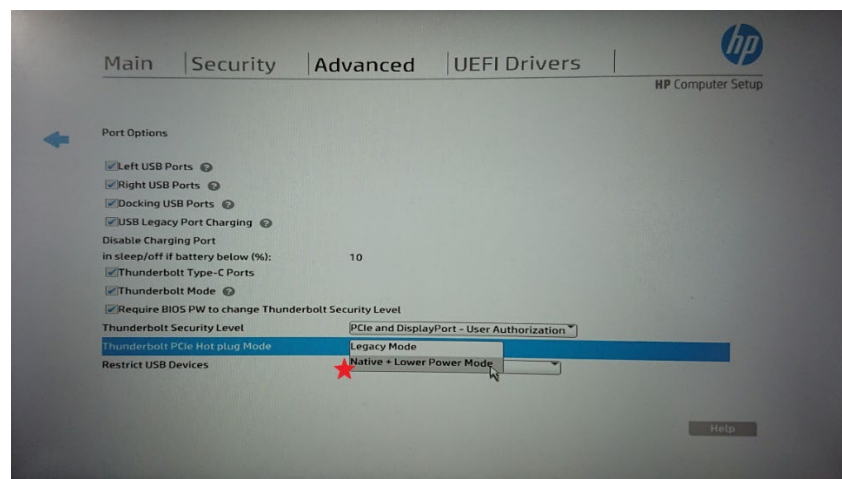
Main | Security | Advanced | UEFI Drivers |

hp

HP Computer Setup

Port Options

Left USB Ports

Right USB Ports

Docking USB Ports

USB Legacy Port Charging

Disable Charging Port in sleep/off if battery below (%): 10

Thunderbolt Type-C Ports

Thunderbolt Mode

Require BIOS PW to change Thunderbolt Security Level

| Thunderbolt Security Level | PCIe and DisplayPort - User Authorization |
|---|---|
| Thunderbolt PCIe Hot plug Mode | Legacy Mode |
| Restrict USB Devices | Native + Lower Power Mode |

Help